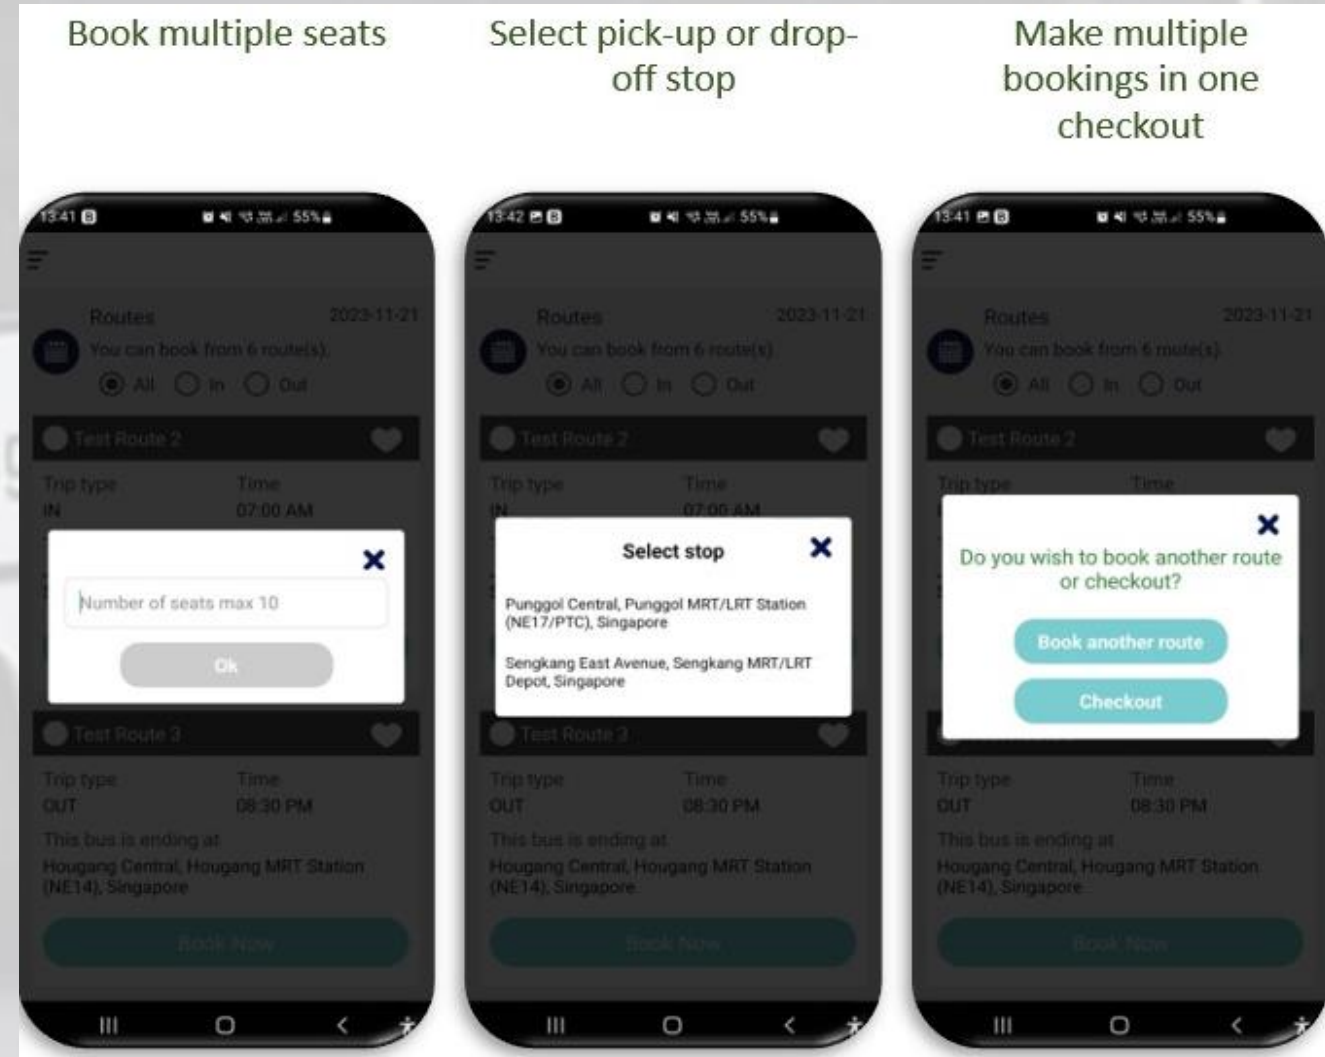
Book multiple seats

13:41

55%

Routes 2023-11-21

You can book from 6 route(s).

All In Out

Test Route 2

Trip type IN

Time 07:00 AM

Number of seats max 10

Ok

Test Route 3

Trip type OUT

Time 08:30 PM

This bus is ending at

Hougang Central, Hougang MRT Station (NE14), Singapore

Book Now

Select pick-up or drop-off stop

13:42

55%

Routes 2023-11-21

You can book from 6 route(s).

All In Out

Test Route 2

Trip type IN

Time 07:00 AM

Select stop

Punggol Central, Punggol MRT/LRT Station (NE17/PTC), Singapore

Sengkang East Avenue, Sengkang MRT/LRT Depot, Singapore

Test Route 3

Trip type OUT

Time 08:30 PM

This bus is ending at

Hougang Central, Hougang MRT Station (NE14), Singapore

Book Now

Make multiple bookings in one checkout

13:41

55%

Routes 2023-11-21

You can book from 6 route(s).

All In Out

Test Route 2

Trip type

Time

Do you wish to book another route or checkout?

Book another route

Checkout

Trip type OUT

Time 08:30 PM

This bus is ending at

Hougang Central, Hougang MRT Station (NE14), Singapore

Book Now